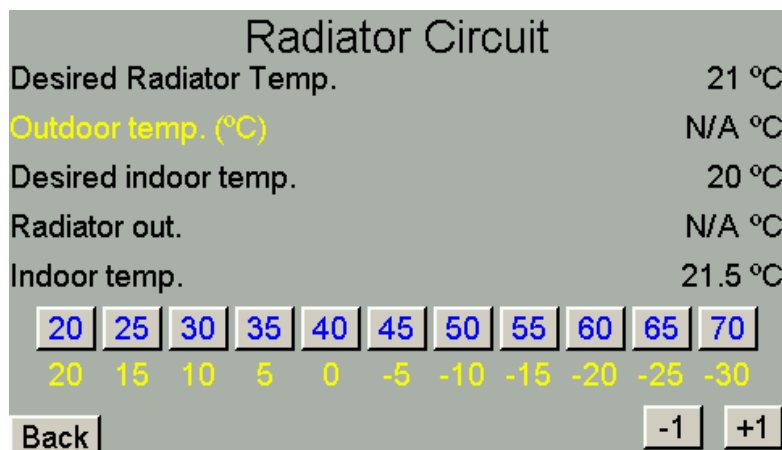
Radiator Circuit

Desired Radiator Temp. 21 ºC

Outdoor temp. (ºC) N/A ºC

Desired indoor temp. 20 ºC

Radiator out. N/A ºC

Indoor temp. 21.5 ºC

| 20 | 25 | 30 | 35 | 40 | 45 | 50 | 55 | 60 | 65 | 70 |
|---|---|---|---|---|---|---|---|---|---|---|
| 20 | 15 | 10 | 5 | 0 | -5 | -10 | -15 | -20 | -25 | -30 |

Back

-1 +1